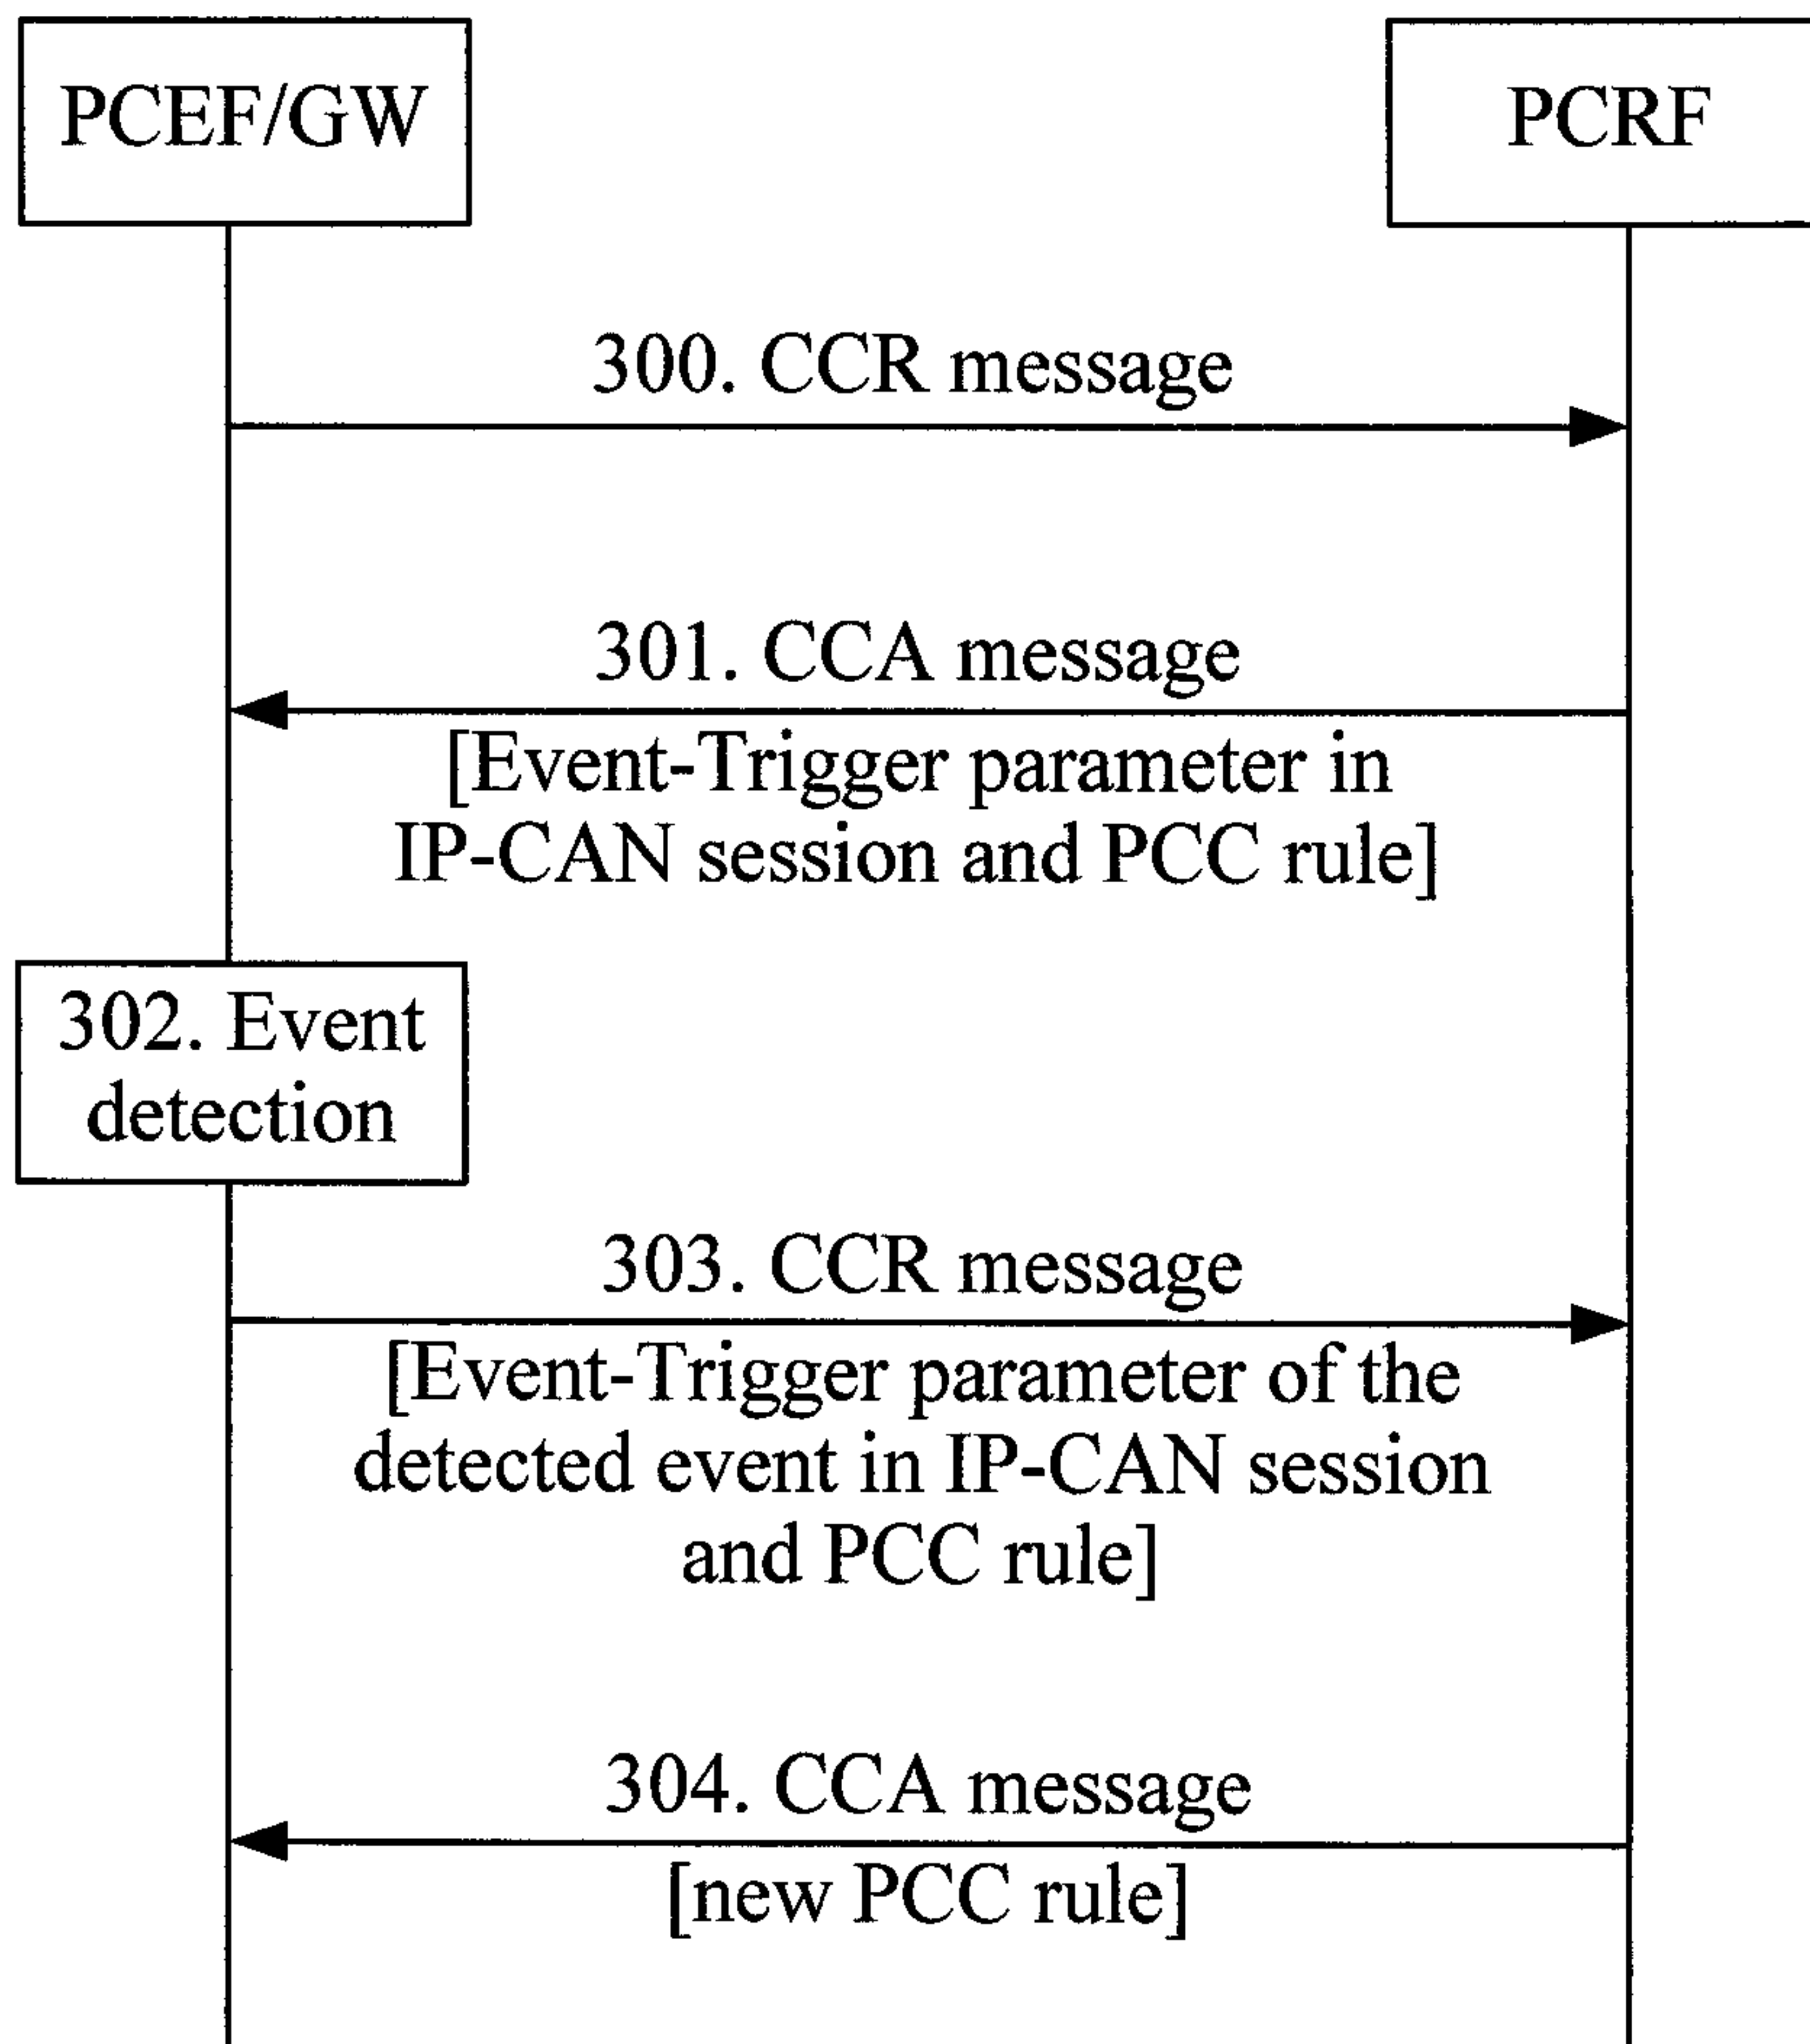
PCEF/GW

PCRF

300. CCR message

301. CCA message

[Event-Trigger parameter in IP-CAN session and PCC rule]

302. Event detection

303. CCR message

[Event-Trigger parameter of the detected event in IP-CAN session and PCC rule]

304. CCA message

[new PCC rule]